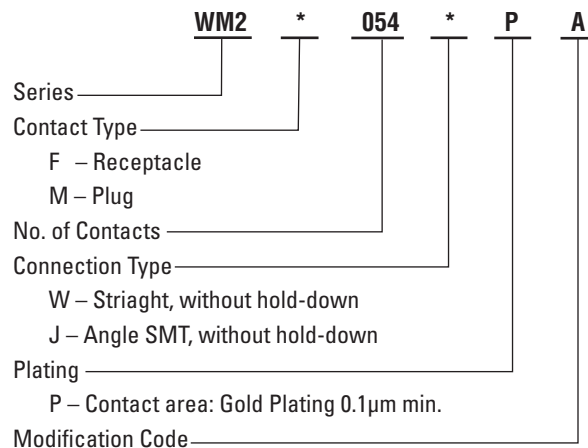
WM2 * 054 * P A

Series

Contact Type

F – Receptacle

M – Plug

No. of Contacts

Connection Type

W – Striaght, without hold-down

J – Angle SMT, without hold-down

Plating

P – Contact area: Gold Plating 0.1μm min.

Modification Code